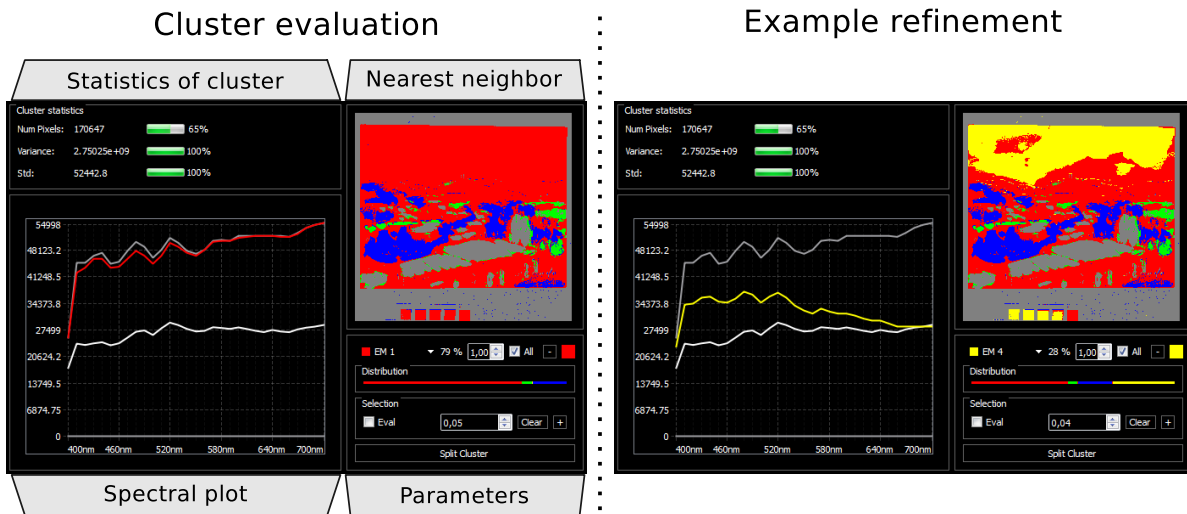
Cluster evaluation

Statistics of cluster

Nearest neighbor

Cluster statistics
Num Pixels: 170647 65%
Variance: 2.75025e+09 100%
Std: 52442.8 100%

54998
48123.2
41248.5
34373.8
27499
20624.2
13749.5
6874.75
0
400nm 460nm 520nm 580nm 640nm 700nm

EM 1 79 % 1,00 All -
Distribution
Selection
Eval 0,05 Clear +
Split Cluster

Spectral plot

Parameters

Example refinement

Cluster statistics
Num Pixels: 170647 65%
Variance: 2.75025e+09 100%
Std: 52442.8 100%

54998
48123.2
41248.5
34373.8
27499
20624.2
13749.5
6874.75
0
400nm 460nm 520nm 580nm 640nm 700nm

EM 4 28 % 1,00 All -
Distribution
Selection
Eval 0,04 Clear +
Split Cluster